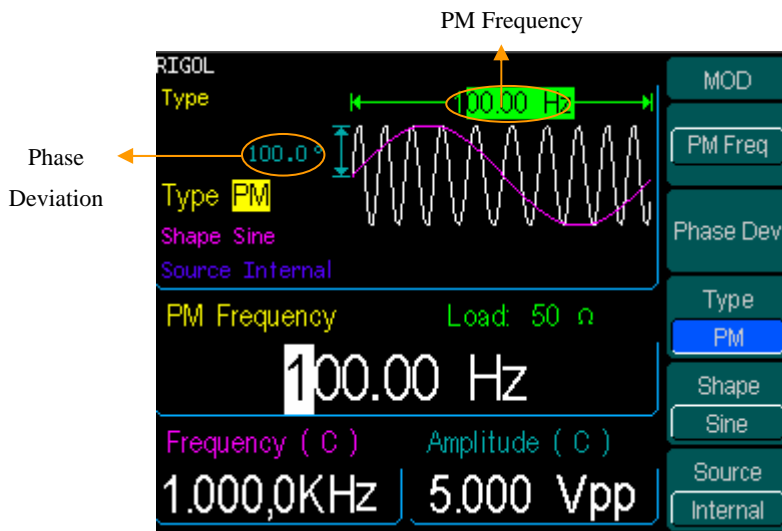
PM Frequency

RIGOL

Type

100.00 Hz

Phase Deviation

100.0°

Type PM

Shape Sine

Source Internal

PM Frequency

Load: 50 Ω

100.00 Hz

Frequency ( C )

Amplitude ( C )

1.000,0KHz

5.000 Vpp

MOD

PM Freq

Phase Dev

Type

PM

Shape

Sine

Source

Internal